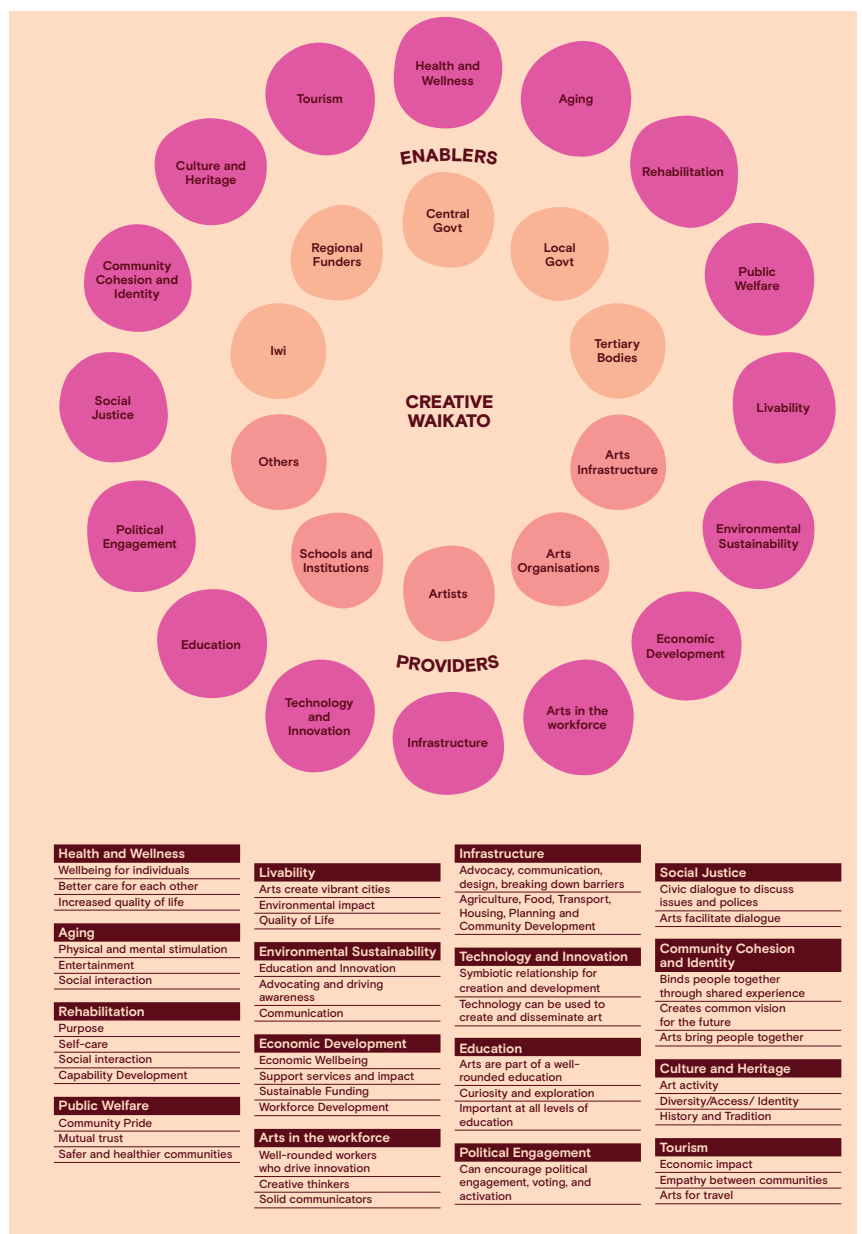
Health and Wellness

Aging

Rehabilitation

Public Welfare

Livability

Environmental Sustainability

Economic Development

Arts in the workforce

Infrastructure

Technology and Innovation

Education

Political Engagement

Social Justice

Community Cohesion and Identity

Culture and Heritage

Tourism

ENABLERS

Central Govt

Local Govt

Tertiary Bodies

Arts Infrastructure

Arts Organisations

Artists

Schools and Institutions

Others

Iwi

Regional Funders

CREATIVE WAIKATO

PROVIDERS

Health and Wellness
Wellbeing for individuals
Better care for each other
Increased quality of life

Aging
Physical and mental stimulation
Entertainment
Social interaction

Rehabilitation
Purpose
Self-care
Social interaction
Capability Development

Public Welfare
Community Pride
Mutual trust
Safer and healthier communities

Livability
Arts create vibrant cities
Environmental impact
Quality of Life

Environmental Sustainability
Education and Innovation
Advocating and driving awareness
Communication

Economic Development
Economic Wellbeing
Support services and impact
Sustainable Funding
Workforce Development

Arts in the workforce
Well-rounded workers who drive innovation
Creative thinkers
Solid communicators

Infrastructure
Advocacy, communication, design, breaking down barriers
Agriculture, Food, Transport, Housing, Planning and Community Development

Technology and Innovation
Symbiotic relationship for creation and development
Technology can be used to create and disseminate art

Education
Arts are part of a well-rounded education
Curiosity and exploration
Important at all levels of education

Political Engagement
Can encourage political engagement, voting, and activation

Social Justice
Civic dialogue to discuss issues and polices
Arts facilitate dialogue

Community Cohesion and Identity
Binds people together through shared experience
Creates common vision for the future
Arts bring people together

Culture and Heritage
Art activity
Diversity/Access/ Identity
History and Tradition

Tourism
Economic impact
Empathy between communities
Arts for travel